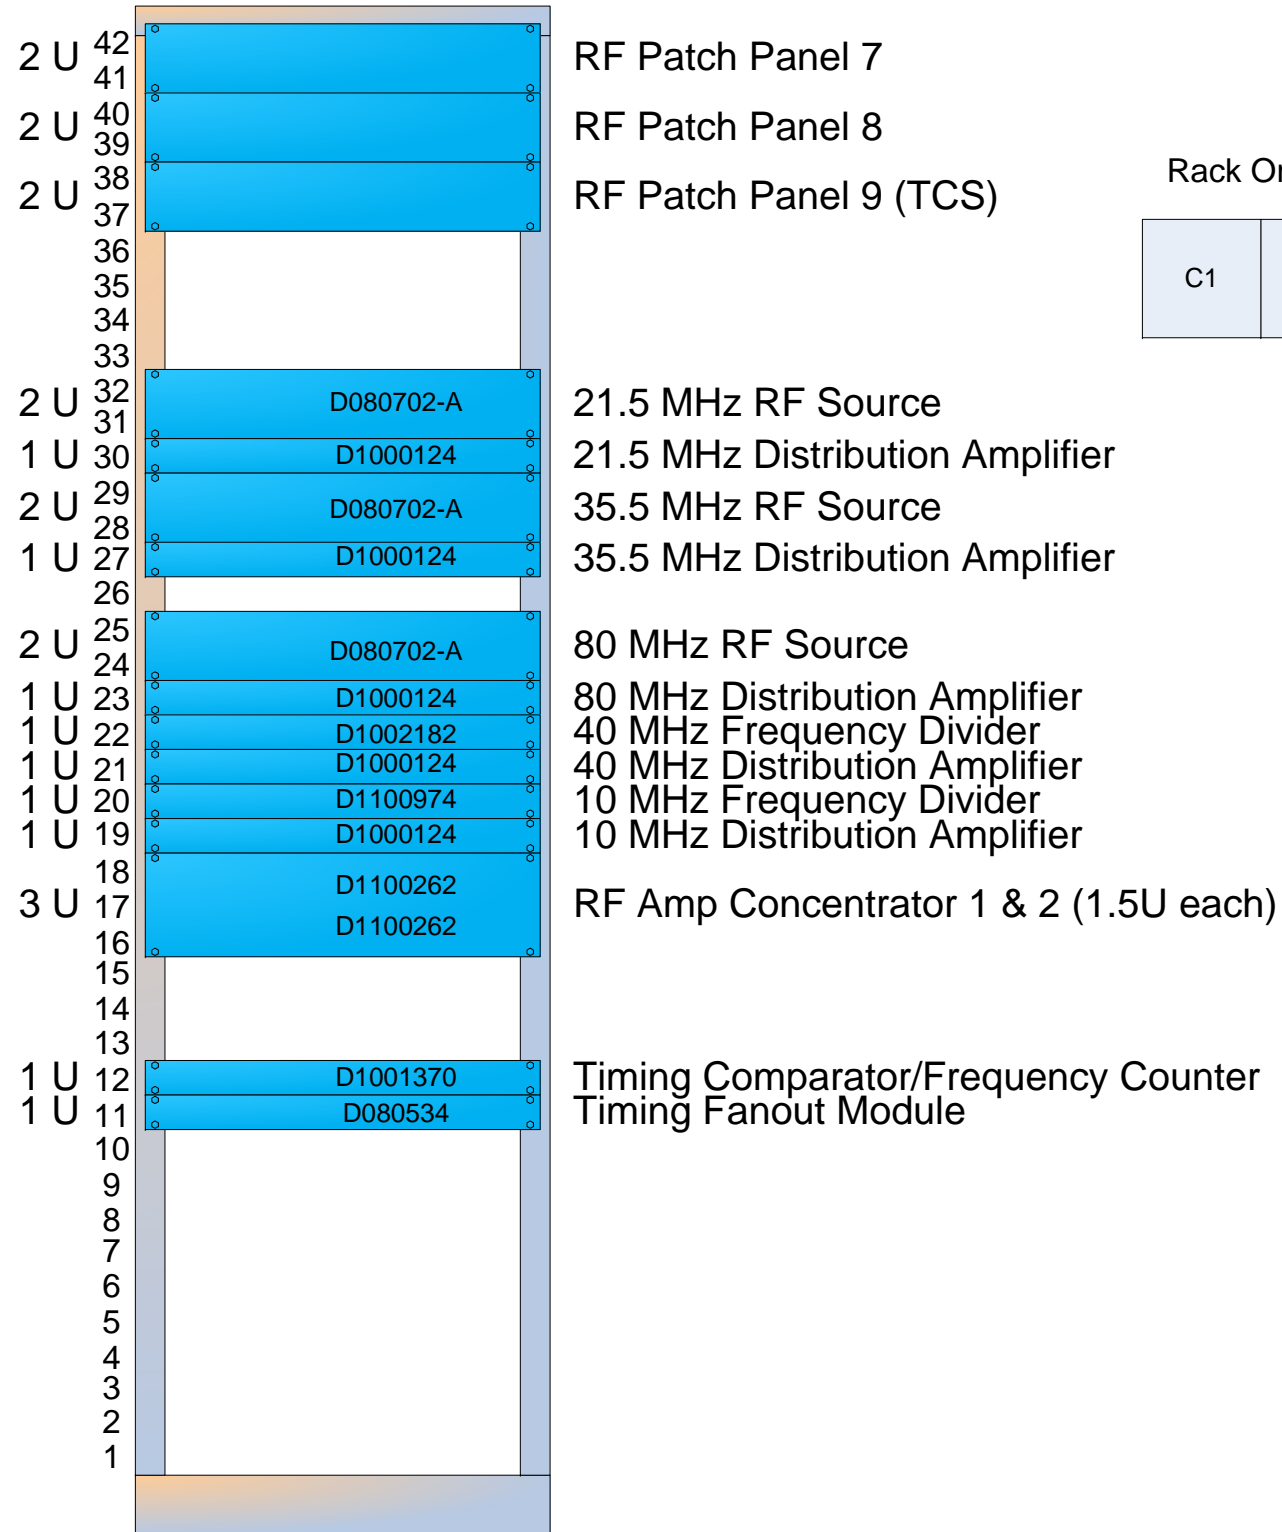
2 U 42 41 RF Patch Panel 7

2 U 40 39 RF Patch Panel 8

2 U 38 37 RF Patch Panel 9 (TCS)

Rack O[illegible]

C1

36
35
34
33

2 U 32 31 D080702-A 21.5 MHz RF Source

1 U 30 D1000124 21.5 MHz Distribution Amplifier

2 U 29 28 D080702-A 35.5 MHz RF Source

1 U 27 D1000124 35.5 MHz Distribution Amplifier

26

2 U 25 24 D080702-A 80 MHz RF Source

1 U 23 D1000124 80 MHz Distribution Amplifier

1 U 22 D1002182 40 MHz Frequency Divider

1 U 21 D1000124 40 MHz Distribution Amplifier

1 U 20 D1100974 10 MHz Frequency Divider

1 U 19 D1000124 10 MHz Distribution Amplifier

3 U 18 17 16 D1100262 D1100262 RF Amp Concentrator 1 & 2 (1.5U each)

15
14
13

1 U 12 D1001370 Timing Comparator/Frequency Counter

1 U 11 D080534 Timing Fanout Module

10
9
8
7
6
5
4
3
2
1